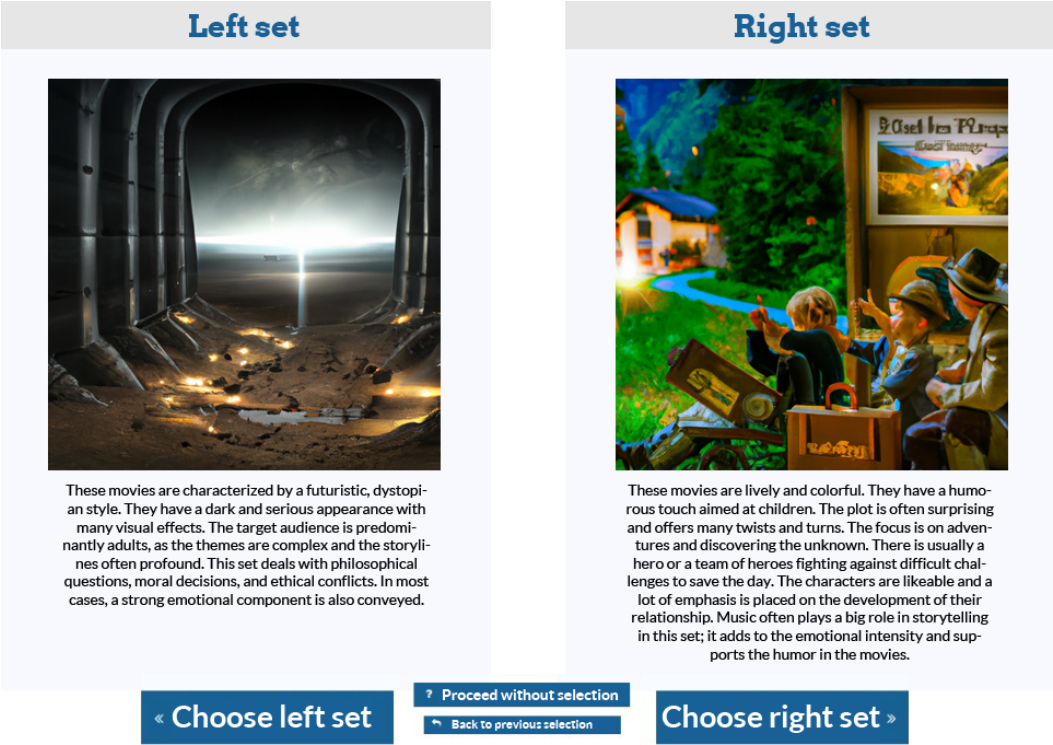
Left set

These movies are characterized by a futuristic, dystopian style. They have a dark and serious appearance with many visual effects. The target audience is predominantly adults, as the themes are complex and the storylines often profound. This set deals with philosophical questions, moral decisions, and ethical conflicts. In most cases, a strong emotional component is also conveyed.

Right set

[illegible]

These movies are lively and colorful. They have a humorous touch aimed at children. The plot is often surprising and offers many twists and turns. The focus is on adventures and discovering the unknown. There is usually a hero or a team of heroes fighting against difficult challenges to save the day. The characters are likeable and a lot of emphasis is placed on the development of their relationship. Music often plays a big role in storytelling in this set; it adds to the emotional intensity and supports the humor in the movies.

« Choose left set

? Proceed without selection

Back to previous selection

Choose right set »